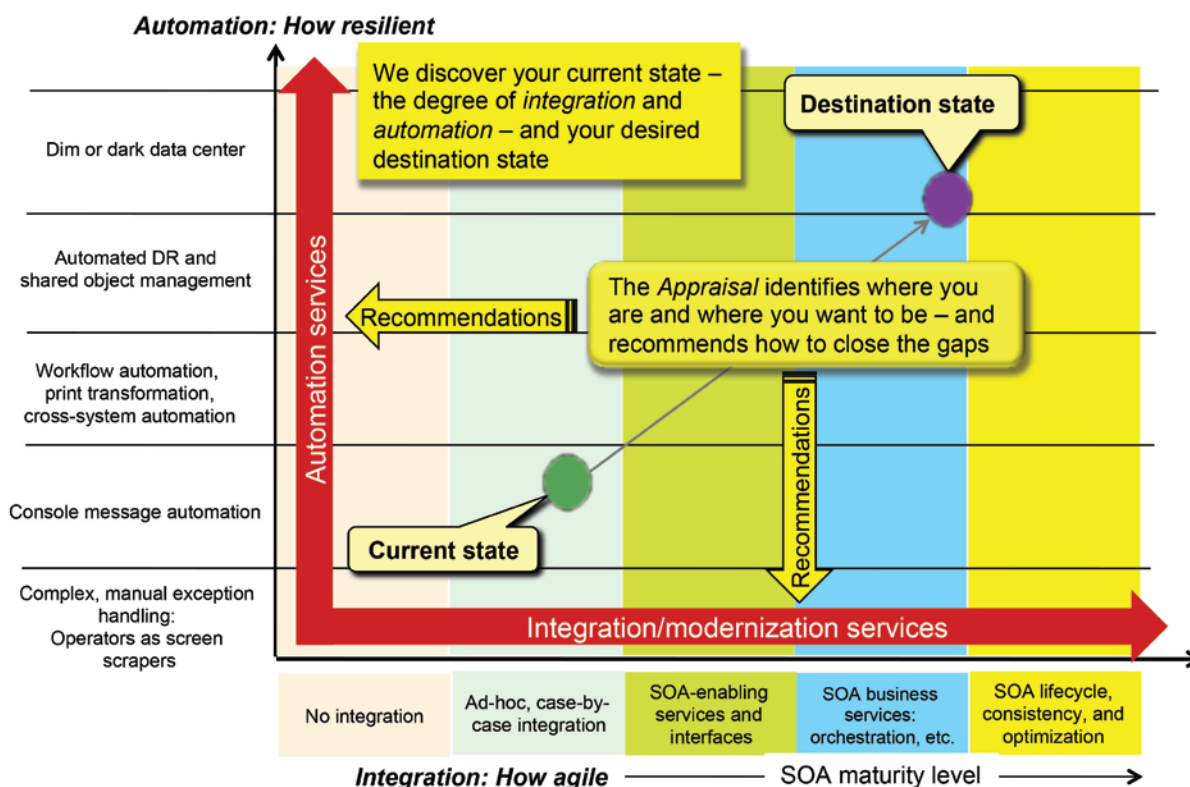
Automation: How resilient

We discover your current state – the degree of integration and automation – and your desired destination state

Destination state

Dim or dark data center

Automated DR and shared object management

Workflow automation, print transformation, cross-system automation

Console message automation

Complex, manual exception handling: Operators as screen scrapers

Automation services

Recommendations

The Appraisal identifies where you are and where you want to be – and recommends how to close the gaps

Recommendations

Current state

Integration/modernization services

No integration

Ad-hoc, case-by-case integration

SOA-enabling services and interfaces

SOA business services: orchestration, etc.

SOA lifecycle, consistency, and optimization

Integration: How agile

SOA maturity level